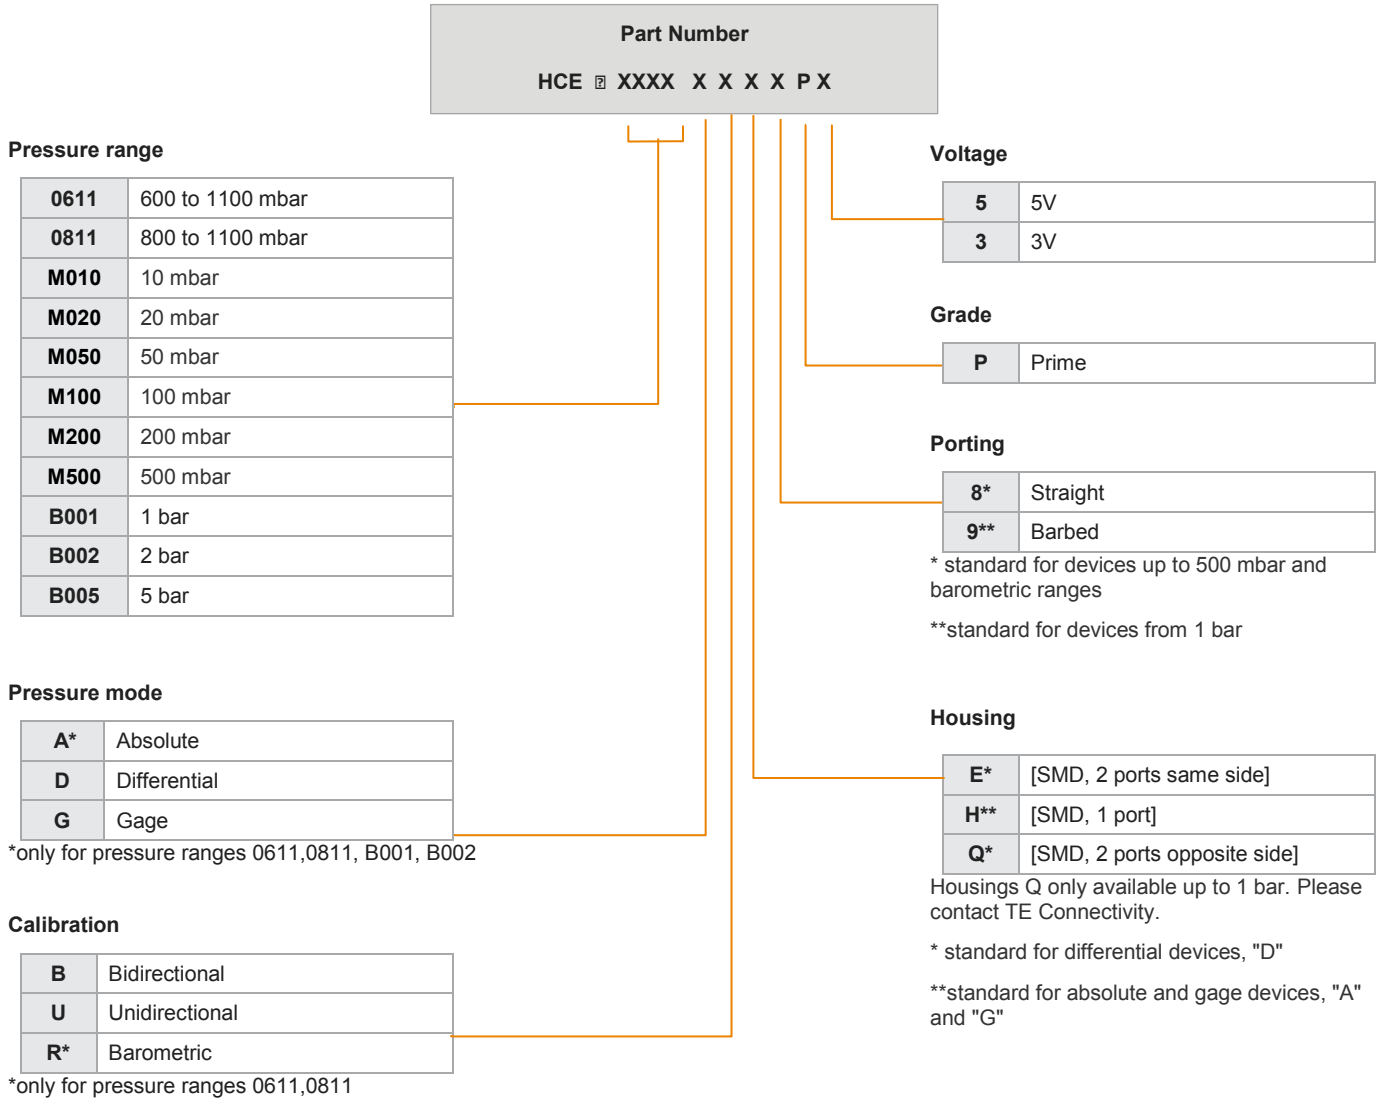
Part Number

HCE ⍰ XXXX X X X X P X

Pressure range

| 0611 | 600 to 1100 mbar |
|---|---|
| 0811 | 800 to 1100 mbar |
| M010 | 10 mbar |
| M020 | 20 mbar |
| M050 | 50 mbar |
| M100 | 100 mbar |
| M200 | 200 mbar |
| M500 | 500 mbar |
| B001 | 1 bar |
| B002 | 2 bar |
| B005 | 5 bar |

Pressure mode

| A* | Absolute |
|---|---|
| D | Differential |
| G | Gage |

*only for pressure ranges 0611,0811, B001, B002

Calibration

| B | Bidirectional |
|---|---|
| U | Unidirectional |
| R* | Barometric |

*only for pressure ranges 0611,0811

Voltage

| 5 | 5V |
|---|---|
| 3 | 3V |

Grade

| P | Prime |
|---|---|

Porting

| 8* | Straight |
|---|---|
| 9** | Barbed |

* standard for devices up to 500 mbar and barometric ranges

**standard for devices from 1 bar

Housing

| E* | [SMD, 2 ports same side] |
|---|---|
| H** | [SMD, 1 port] |
| Q* | [SMD, 2 ports opposite side] |

Housings Q only available up to 1 bar. Please contact TE Connectivity.

* standard for differential devices, "D"

**standard for absolute and gage devices, "A" and "G"